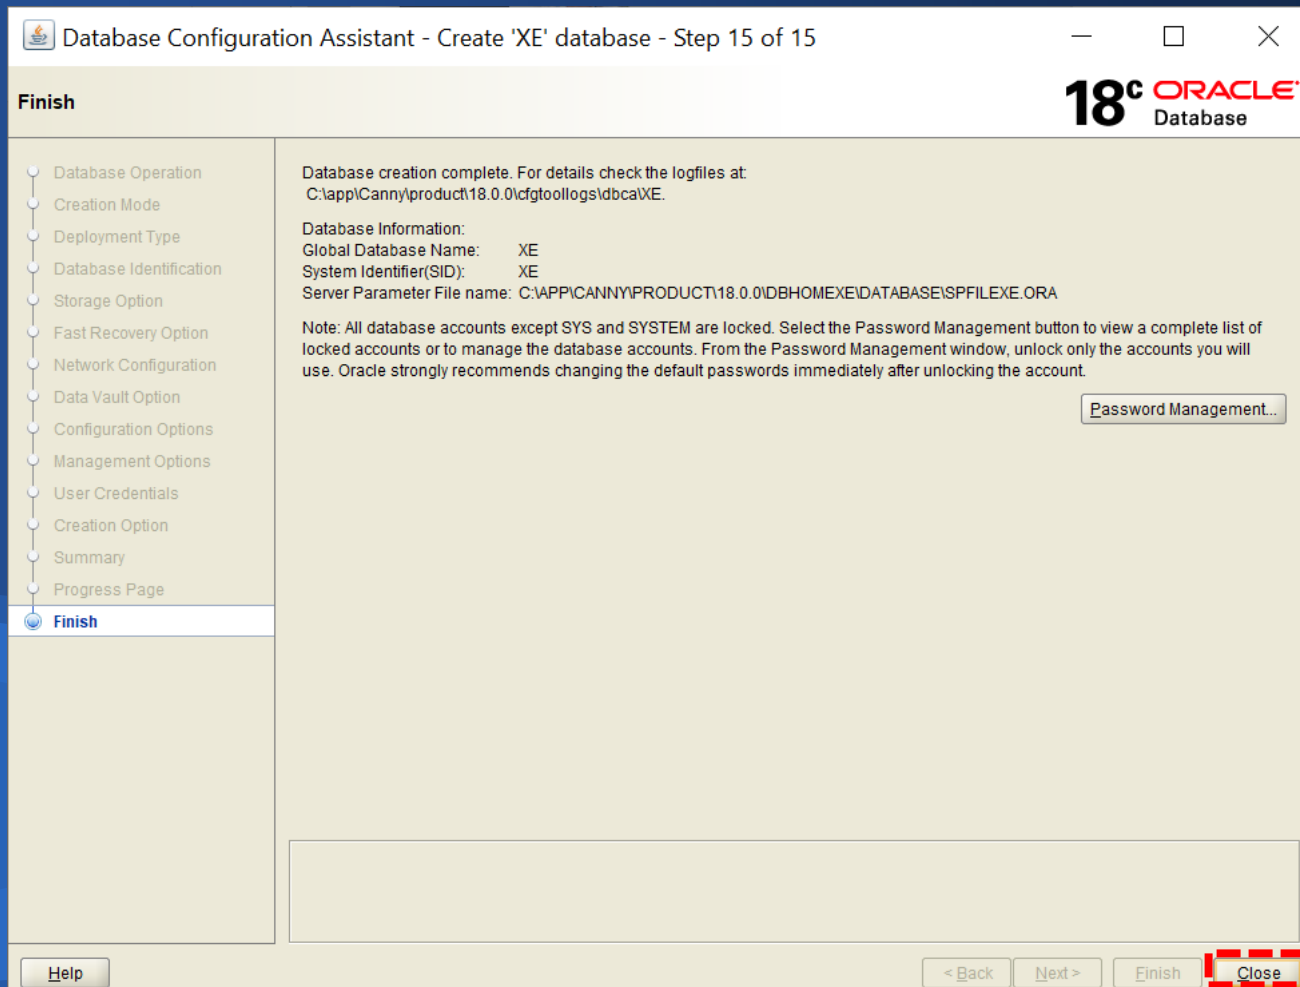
Database Configuration Assistant - Create 'XE' database - Step 15 of 15

Finish

$18^c$ ORACLE Database

Database Operation
Creation Mode
Deployment Type
Database Identification
Storage Option
Fast Recovery Option
Network Configuration
Data Vault Option
Configuration Options
Management Options
User Credentials
Creation Option
Summary
Progress Page
Finish

Database creation complete. For details check the logfiles at:
C:\app\Canny\product\18.0.0\cfgtoollogs\dbca\XE.

Database Information:
Global Database Name: XE
System Identifier(SID): XE
Server Parameter File name: C:\APP\CANNY\PRODUCT\18.0.0\DBHOMEXE\DATABASE\SPFILEXE.ORA

Note: All database accounts except SYS and SYSTEM are locked. Select the Password Management button to view a complete list of locked accounts or to manage the database accounts. From the Password Management window, unlock only the accounts you will use. Oracle strongly recommends changing the default passwords immediately after unlocking the account.

Password Management...

Help

< Back Next > Finish Close